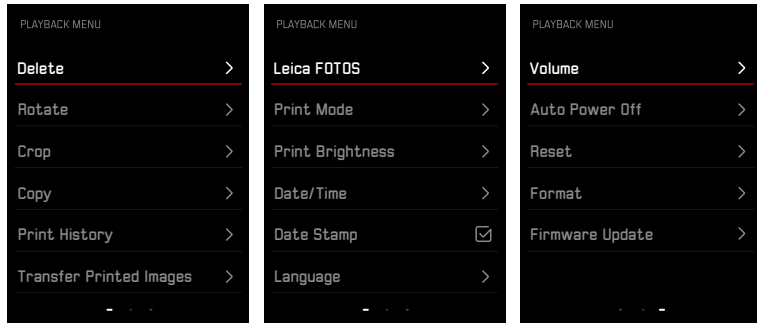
PLAYBACK MENU

Delete >

Rotate >

Crop >

Copy >

Print History >

Transfer Printed Images >

PLAYBACK MENU

Leica FOTOS >

Print Mode >

Print Brightness >

Date/Time >

Date Stamp

Language >

PLAYBACK MENU

Volume >

Auto Power Off >

Reset >

Format >

Firmware Update >